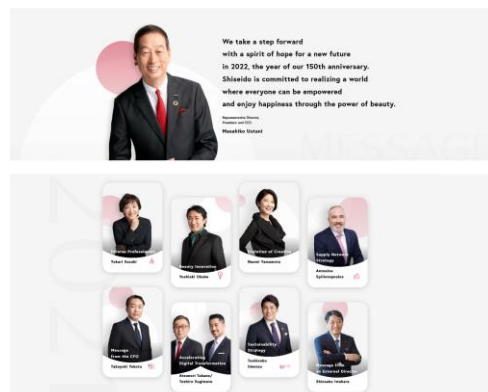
We take a step forward with a spirit of hope for a new future in 2022, the year of our 150th anniversary. Shiseido is committed to realizing a world where everyone can be empowered and enjoy happiness through the power of beauty.

Representative Director, President and CEO
Masahiko Uotani

MESSAGE

2021

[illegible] Professionals
Yukari Suzuki

Beauty Innovation
Toshiaki Okuno

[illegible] of Creation
Naomi Yamamoto

Supply Network Strategy
Antonios Spiliotopoulos

Message from the CFO
Takayuki Yokota

Accelerating Digital Transformation
Akemori Tokuno / Toshiro Sugimoto

Sustainability Strategy
Toshinobu Umetsu

Message from an External Director
Shinsaku Iwahara